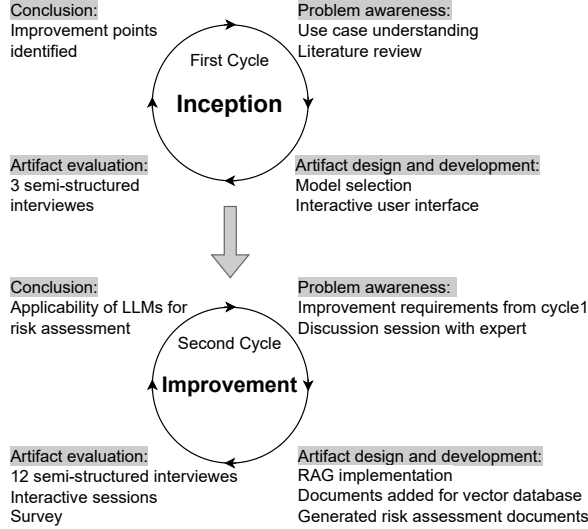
Conclusion:
Improvement points identified

First Cycle
Inception

Problem awareness:
Use case understanding
Literature review

Artifact evaluation:
3 semi-structured interviewes

Artifact design and development:
Model selection
Interactive user interface

Conclusion:
Applicability of LLMs for risk assessment

Second Cycle
Improvement

Problem awareness:
Improvement requirements from cycle1
Discussion session with expert

Artifact evaluation:
12 semi-structured interviewes
Interactive sessions
Survey

Artifact design and development:
RAG implementation
Documents added for vector database
Generated risk assessment documents